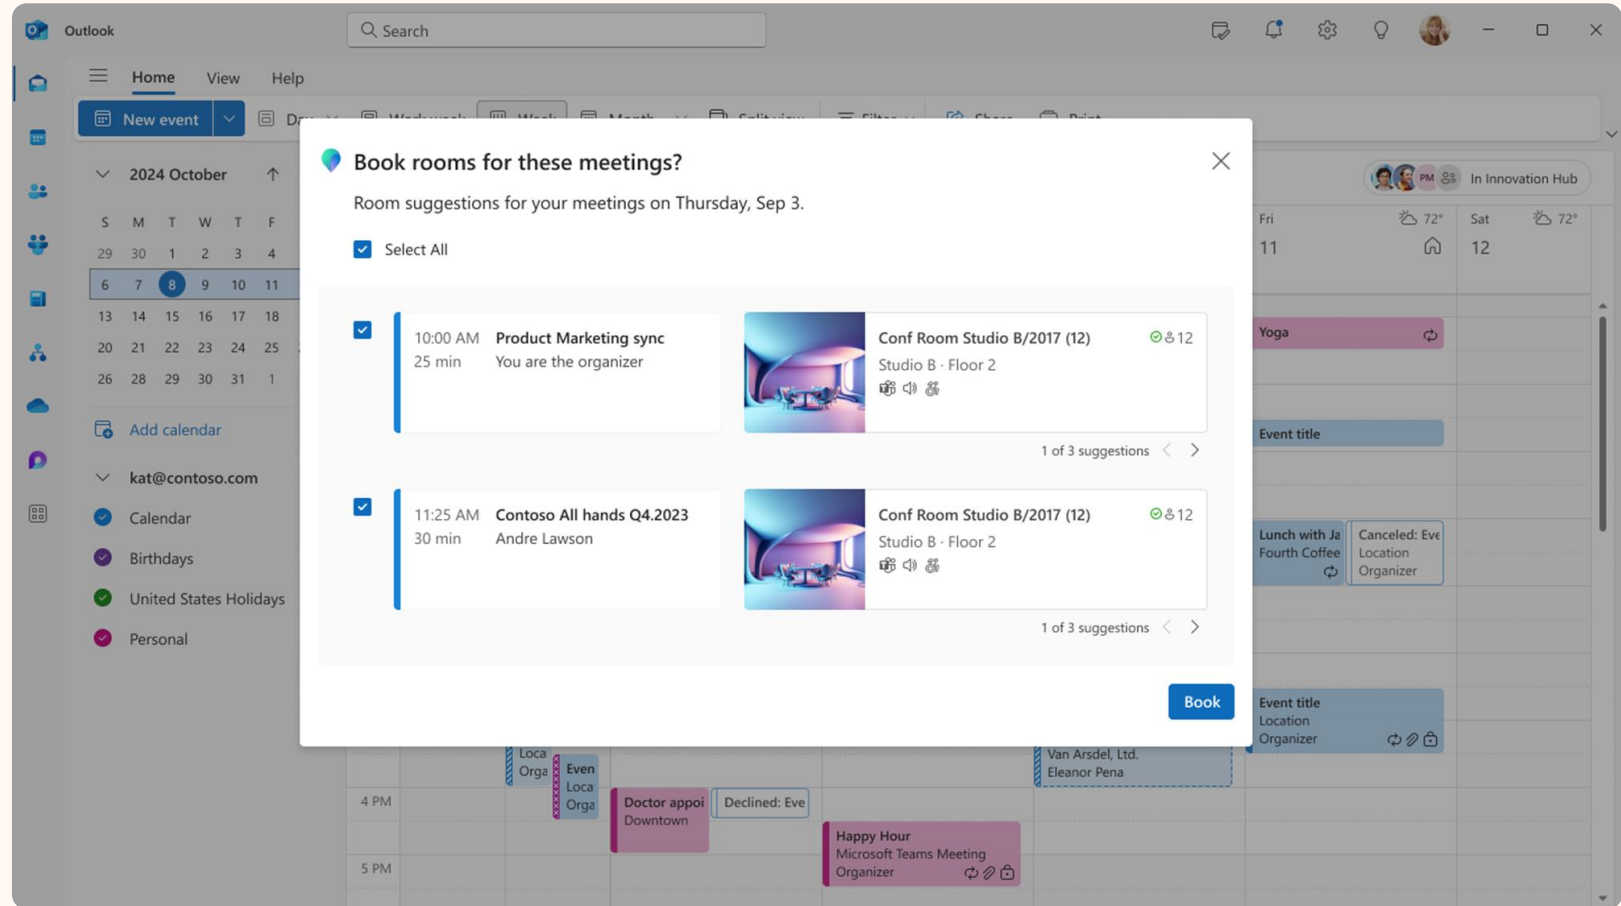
Outlook

Search

Home View Help

New event

2024 October

| S | M | T | W | T | F |
|---|---|---|---|---|---|
| 29 | 30 | 1 | 2 | 3 | 4 |
| 6 | 7 | 8 | 9 | 10 | 11 |
| 13 | 14 | 15 | 16 | 17 | 18 |
| 20 | 21 | 22 | 23 | 24 | 25 |
| 26 | 28 | 29 | 30 | 31 | 1 |

Add calendar

kat@contoso.com

Calendar

Birthdays

United States Holidays

Personal

Book rooms for these meetings?

Room suggestions for your meetings on Thursday, Sep 3.

Select All

10:00 AM
25 min
Product Marketing sync
You are the organizer

Conf Room Studio B/2017 (12)
12
Studio B · Floor 2

1 of 3 suggestions

11:25 AM
30 min
Contoso All hands Q4.2023
Andre Lawson

Conf Room Studio B/2017 (12)
12
Studio B · Floor 2

1 of 3 suggestions

Book

PM In Innovation Hub

Fri 72°
11
Sat 72°
12

Yoga

Event title

Lunch with Ja
Fourth Coffee

Canceled: Eve
Location
Organizer

Event title
Location
Organizer

Loca
Orga

Even
Loca
Orga

Van Arsdel, Ltd.
Eleanor Pena

4 PM

Doctor appoi
Downtown

Declined: Eve

Happy Hour
Microsoft Teams Meeting
Organizer

5 PM